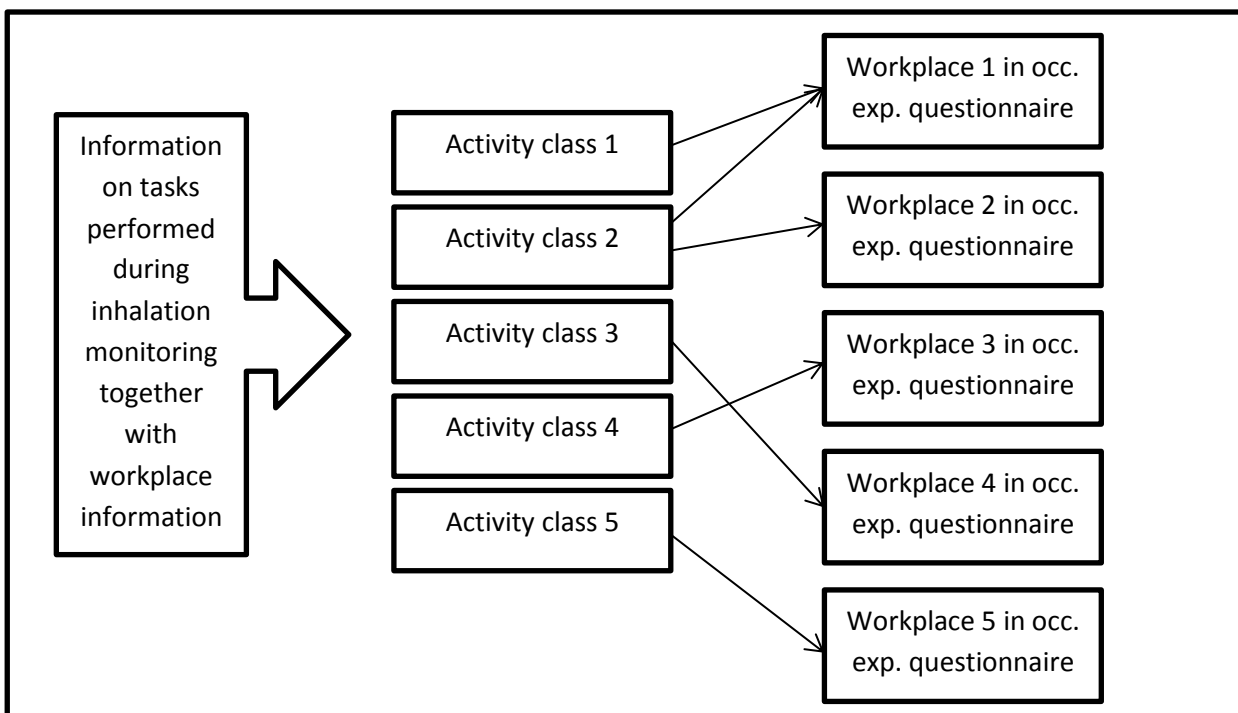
Information on tasks performed during inhalation monitoring together with workplace information

Activity class 1

Activity class 2

Activity class 3

Activity class 4

Activity class 5

Workplace 1 in occ. exp. questionnaire

Workplace 2 in occ. exp. questionnaire

Workplace 3 in occ. exp. questionnaire

Workplace 4 in occ. exp. questionnaire

Workplace 5 in occ. exp. questionnaire